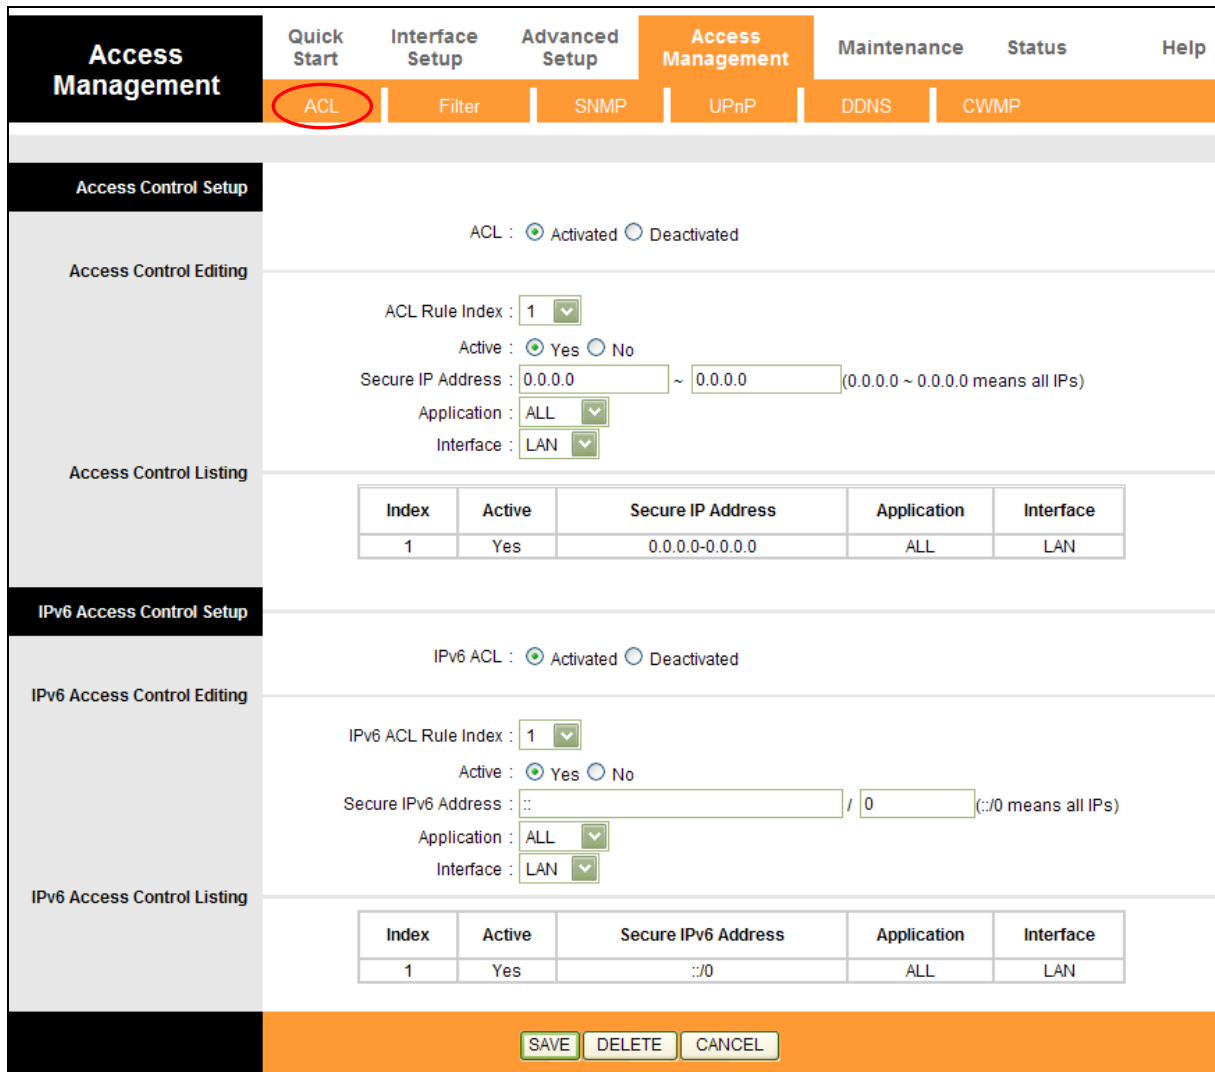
Access Management

Quick Start
Interface Setup
Advanced Setup
Access Management
Maintenance
Status
Help

ACL
Filter
SNMP
UPnP
DDNS
CWMP

Access Control Setup

ACL : Activated Deactivated

Access Control Editing

ACL Rule Index : 1
Active : Yes No
Secure IP Address : 0.0.0.0 ~ 0.0.0.0 (0.0.0.0 ~ 0.0.0.0 means all IPs)
Application : ALL
Interface : LAN

Access Control Listing

| Index | Active | Secure IP Address | Application | Interface |
|---|---|---|---|---|
| 1 | Yes | 0.0.0.0-0.0.0.0 | ALL | LAN |

IPv6 Access Control Setup

IPv6 ACL : Activated Deactivated

IPv6 Access Control Editing

IPv6 ACL Rule Index : 1
Active : Yes No
Secure IPv6 Address : :: / 0 (::/0 means all IPs)
Application : ALL
Interface : LAN

IPv6 Access Control Listing

| Index | Active | Secure IPv6 Address | Application | Interface |
|---|---|---|---|---|
| 1 | Yes | ::/0 | ALL | LAN |

SAVE DELETE CANCEL